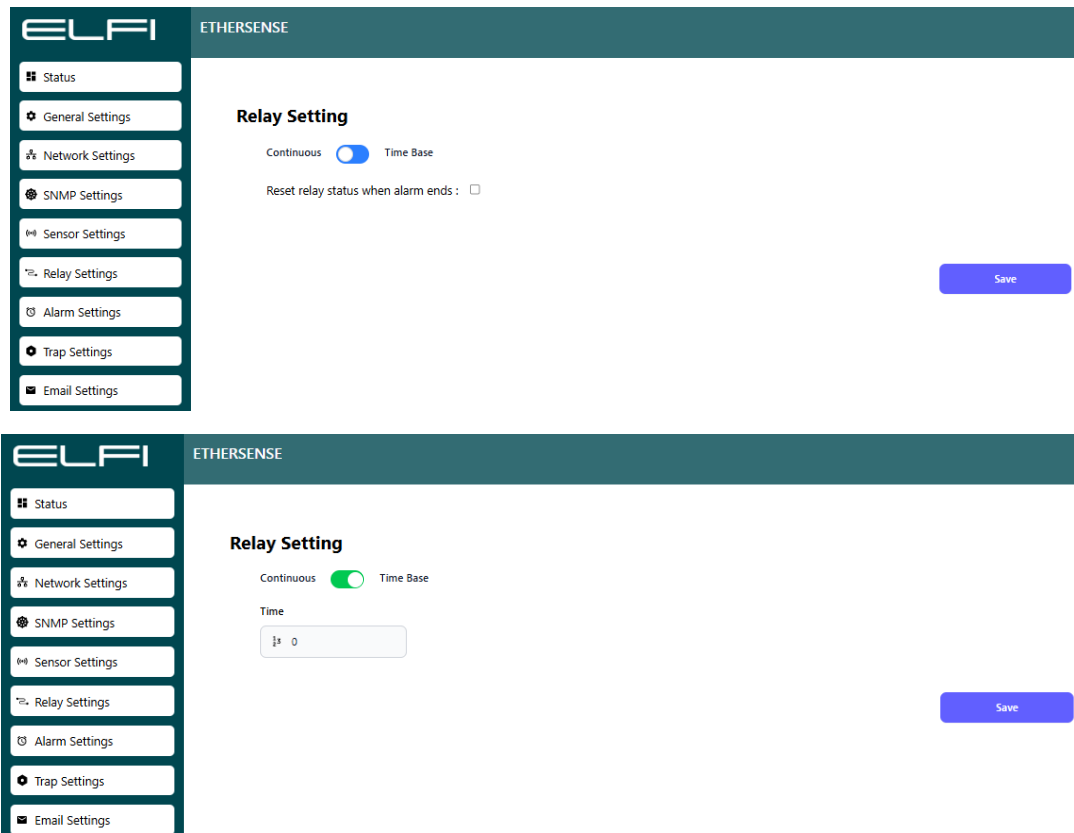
ELFI

ETHERSENSE

Status

General Settings

Network Settings

SNMP Settings

Sensor Settings

Relay Settings

Alarm Settings

Trap Settings

Email Settings

Relay Setting

Continuous Time Base

Reset relay status when alarm ends :

Save

ELFI

ETHERSENSE

Status

General Settings

Network Settings

SNMP Settings

Sensor Settings

Relay Settings

Alarm Settings

Trap Settings

Email Settings

Relay Setting

Continuous Time Base

Time

0

Save